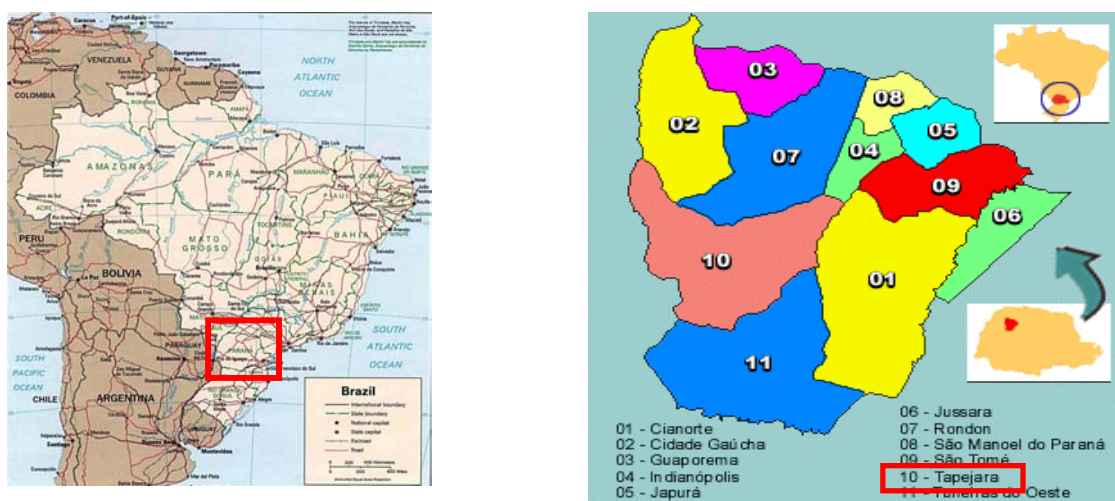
VENEZUELA
COLOMBIA
NORTH ATLANTIC OCEAN
AMAZONAS
PARÁ
PERU
MATO GROSSO
BAHIA
BOLIVIA
SOUTH PACIFIC OCEAN
PARAGUAY
CHILE
ARGENTINA
SOUTH ATLANTIC OCEAN
URUGUAY
Brazil
International boundary
State boundary
National capital
State capital
Railroad
Road

03
02
08
05
07
04
09
06
10
01
11

01 - Cianorte
02 - Cidade Gaúcha
03 - Guaporema
04 - Indianópolis
05 - Japurá
06 - Jussara
07 - Rondon
08 - São Manoel do Paraná
09 - São Tomé
10 - Tapejara
11 - Tuneiras do Oeste